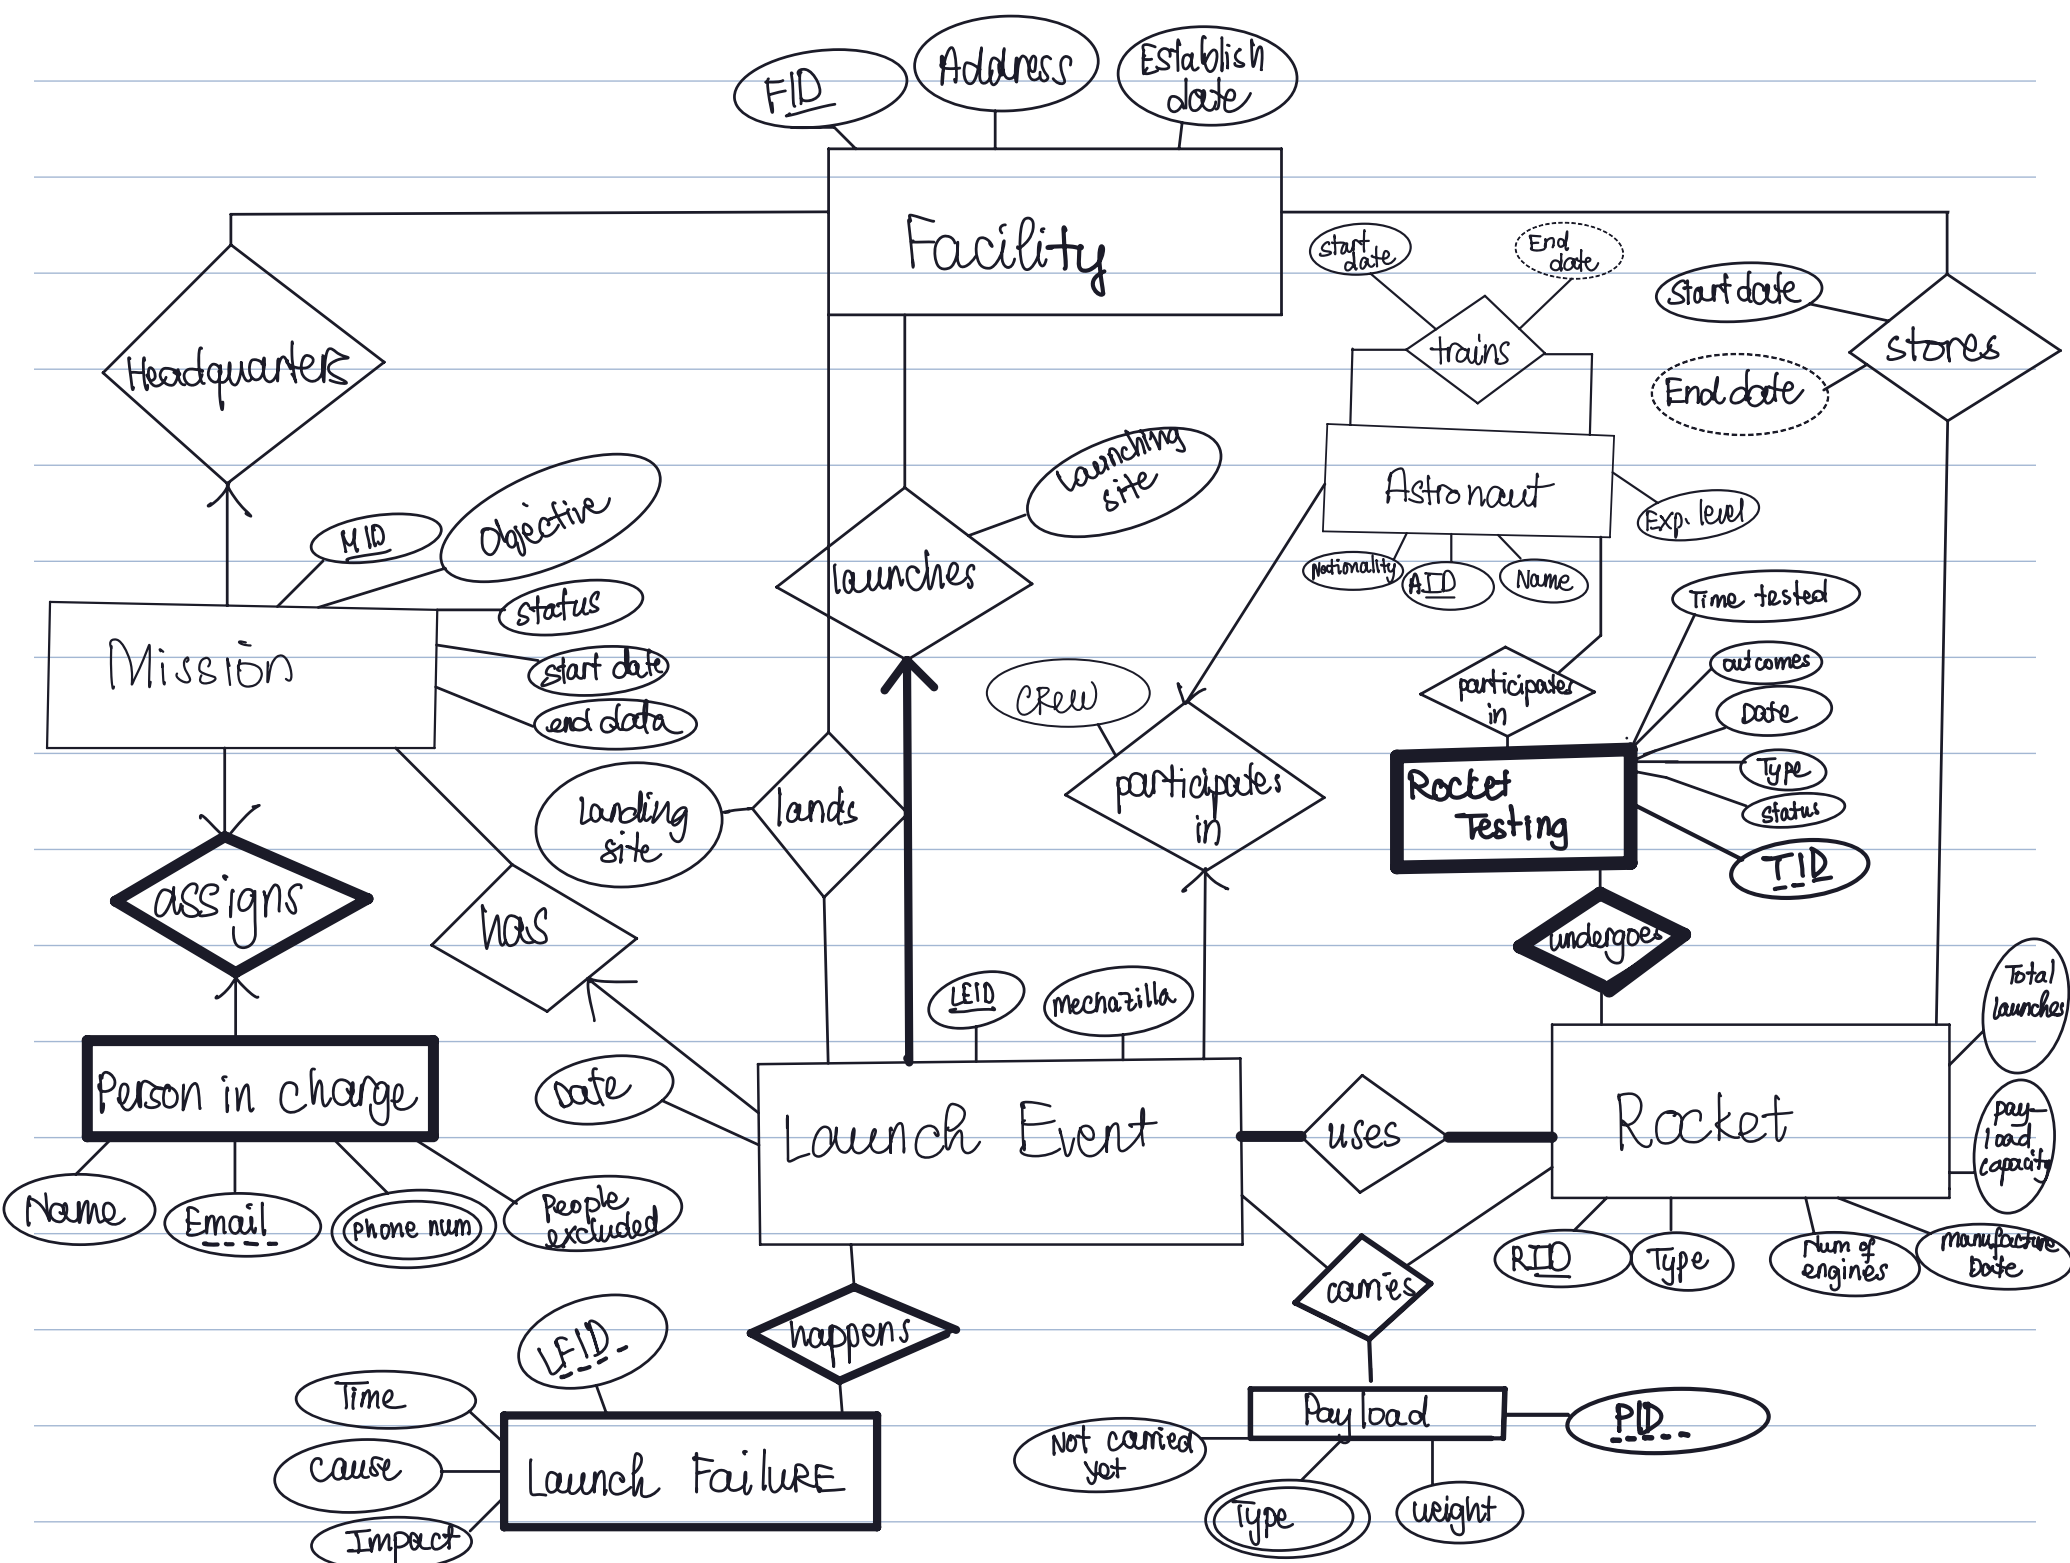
FID
Address
Establish date
Facility
start date
End date
Start date
trains
stores
End date
Headquarters
Astronaut
Exp. level
Launching site
Nationality
AID
Name
MID
Objective
launches
status
Time tested
Mission
start date
participates in
outcomes
end data
CREW
Date
Rocket Testing
Type
landing site
lands
participates in
status
TID
assigns
has
undergoes
LEID
mechazilla
Total launches
Person in charge
Date
Launch Event
uses
Rocket
pay-load capacity
Name
Email
Phone num
People excluded
carries
RID
Type
Num of engines
manufacture Date
LFID
happens
Time
Launch Failure
Payload
PID
Cause
Not carried yet
Impact
Type
weight